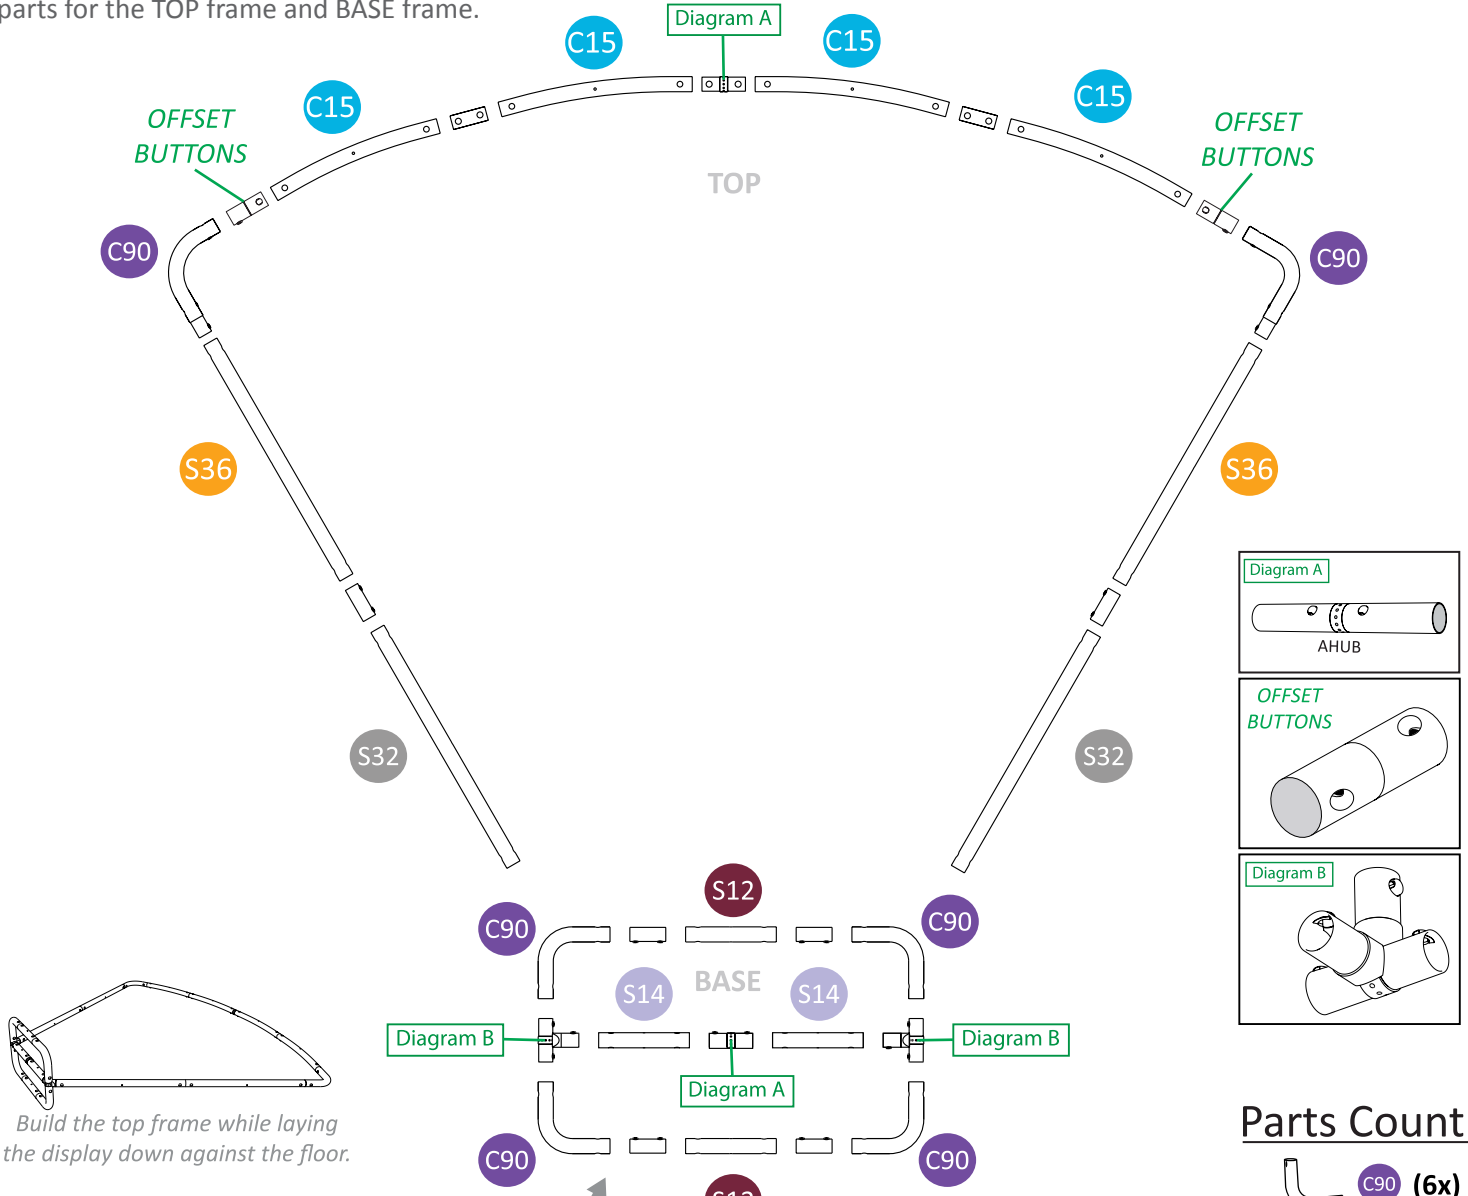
parts for the TOP frame and BASE frame.

Diagram A

C15

C15

C15

C15

OFFSET BUTTONS

OFFSET BUTTONS

TOP

C90

C90

S36

S36

S32

S32

S12

C90

C90

BASE

S14

S14

Diagram B

Diagram B

Diagram A

C90

C90

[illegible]

Build the top frame while laying the display down against the floor.

Diagram A

AHUB

OFFSET BUTTONS

Diagram B

Parts Count

C90 (6x)